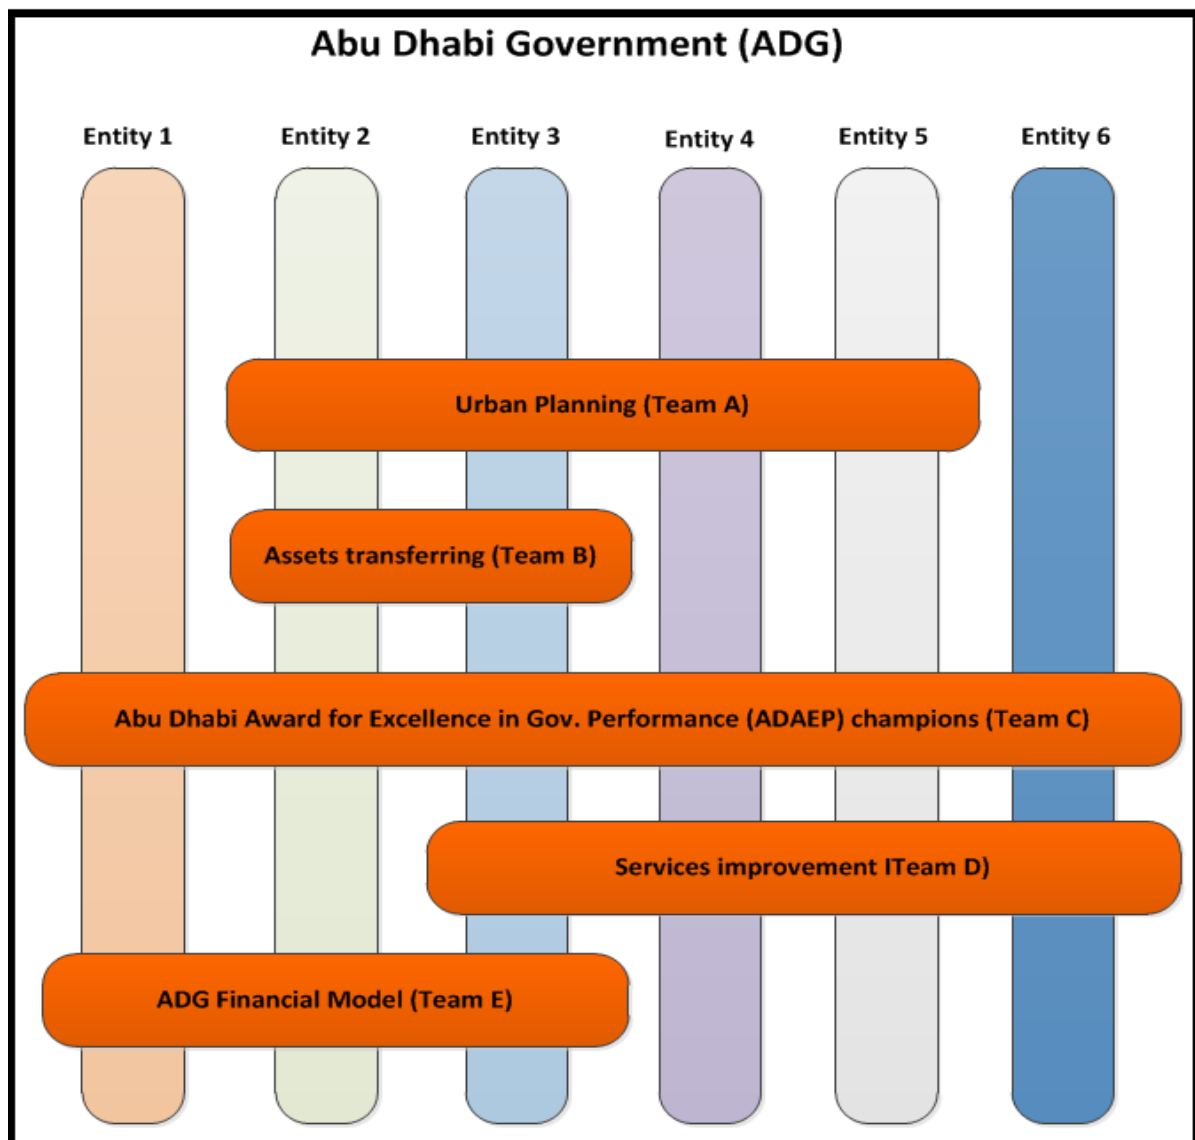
Abu Dhabi Government (ADG)

Entity 1

Entity 2

Entity 3

Entity 4

Entity 5

Entity 6

Urban Planning (Team A)

Assets transferring (Team B)

Abu Dhabi Award for Excellence in Gov. Performance (ADAEP) champions (Team C)

Services improvement ITeam D)

ADG Financial Model (Team E)